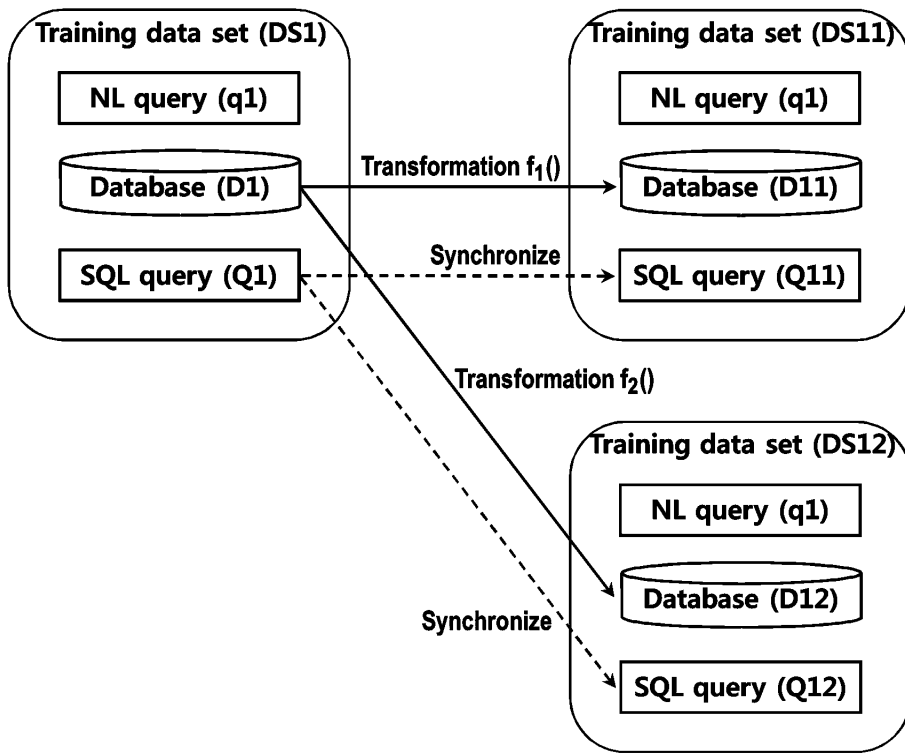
Training data set (DS1)

NL query (q1)

Database (D1)

SQL query (Q1)

Transformation $f_1()$

Synchronize

Training data set (DS11)

NL query (q1)

Database (D11)

SQL query (Q11)

Transformation $f_2()$

Training data set (DS12)

NL query (q1)

Database (D12)

Synchronize

SQL query (Q12)